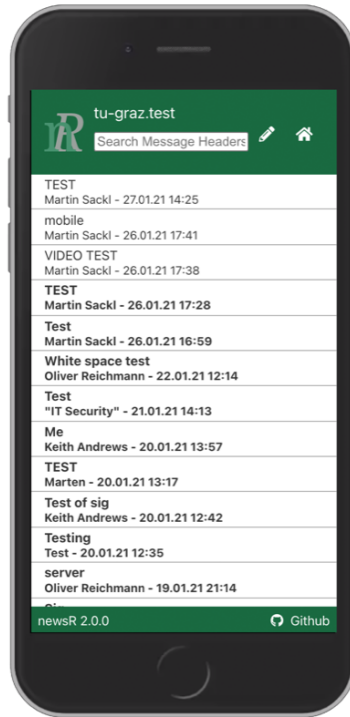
nR

tu-graz.test

Search Message Headers

TEST
Martin Sackl - 27.01.21 14:25

mobile
Martin Sackl - 26.01.21 17:41

VIDEO TEST
Martin Sackl - 26.01.21 17:38

TEST
Martin Sackl - 26.01.21 17:28

Test
Martin Sackl - 26.01.21 16:59

White space test
Oliver Reichmann - 22.01.21 12:14

Test
"IT Security" - 21.01.21 14:13

Me
Keith Andrews - 20.01.21 13:57

TEST
Marten - 20.01.21 13:17

Test of sig
Keith Andrews - 20.01.21 12:42

Testing
Test - 20.01.21 12:35

server
Oliver Reichmann - 19.01.21 21:14

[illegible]

newsR 2.0.0

Github